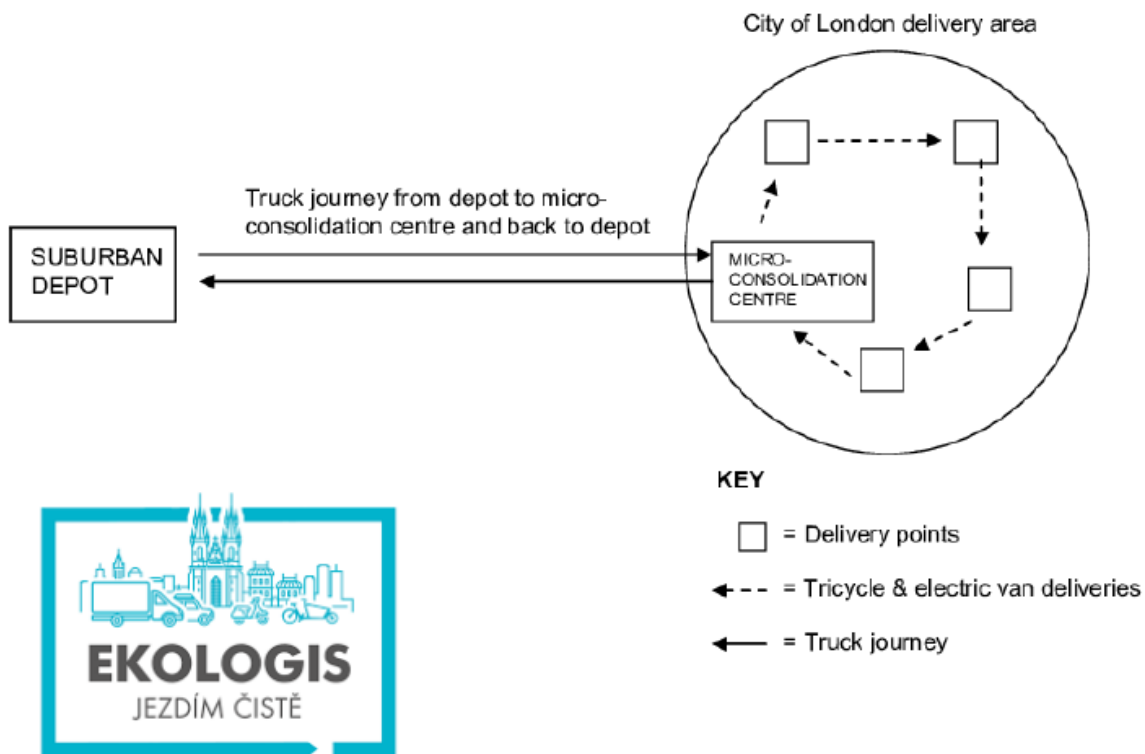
City of London delivery area

Truck journey from depot to micro-consolidation centre and back to depot

SUBURBAN DEPOT

MICRO-CONSOLIDATION CENTRE

KEY

= Delivery points

= Tricycle & electric van deliveries

= Truck journey

EKOLOGIS

JEZDÍM ČISTĚ